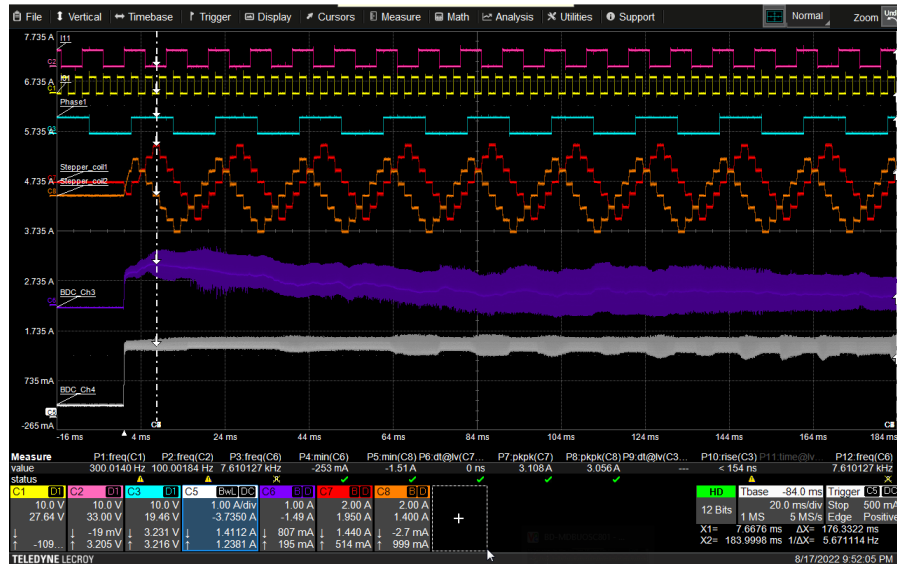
File Vertical Timebase Trigger Display Cursors Measure Math Analysis Utilities Support Normal Zoom

7.735 A
6.735 A
5.735 A
4.735 A
3.735 A
2.735 A
1.735 A
735 mA
-265 mA

I1t1
C2
I01
C1
Phase1
C3
Stepper_coil1
Stepper_coil2
C8
BDC_Ch3
C6
BDC_Ch4
C5

-16 ms 4 ms 24 ms 44 ms 64 ms 84 ms 104 ms 124 ms 144 ms 164 ms 184 ms

| Measure | P1:freq(C1) | P2:freq(C2) | P3:freq(C6) | P4:min(C6) | P5:min(C8) | P6:dt@lv(C7... | P7:pkpk(C7) | P8:pkpk(C8) | P9:dt@lv(C3... | P10:rise(C3) | P11:time@lv... | P12:freq(C6) |
|---|---|---|---|---|---|---|---|---|---|---|---|---|
| value | 300.0140 Hz | 100.00184 Hz | 7.610127 kHz | -253 mA | -1.51 A | 0 ns | 3.108 A | 3.056 A | --- | < 154 ns | | 7.610127 kHz |
| status | | | | | | | | | | | | |

| C1 D1 | C2 D1 | C3 D1 | C5 BwL DC | C6 B D | C7 B D | C8 B D |
|---|---|---|---|---|---|---|
| 10.0 V | 10.0 V | 10.0 V | 1.00 A/div | 1.00 A | 2.00 A | 2.00 A |
| 27.64 V | 33.00 V | 19.46 V | -3.7350 A | -1.49 A | 1.950 A | 1.400 A |
| -109... | -19 mV | 3.231 V | 1.4112 A | 807 mA | 1.440 A | -2.7 mA |
| 3.205 V | 3.205 V | 3.216 V | 1.2381 A | 195 mA | 514 mA | 999 mA |

HD
12 Bits
Tbase -84.0 ms
20.0 ms/div
1 MS 5 MS/s
Trigger C5 DC
Stop 500 mA
Edge Positive
X1= 7.6676 ms ΔX= 176.3322 ms
X2= 183.9998 ms 1/ΔX= 5.671114 Hz

TELEDYNE LECROY
8/17/2022 9:52:05 PM